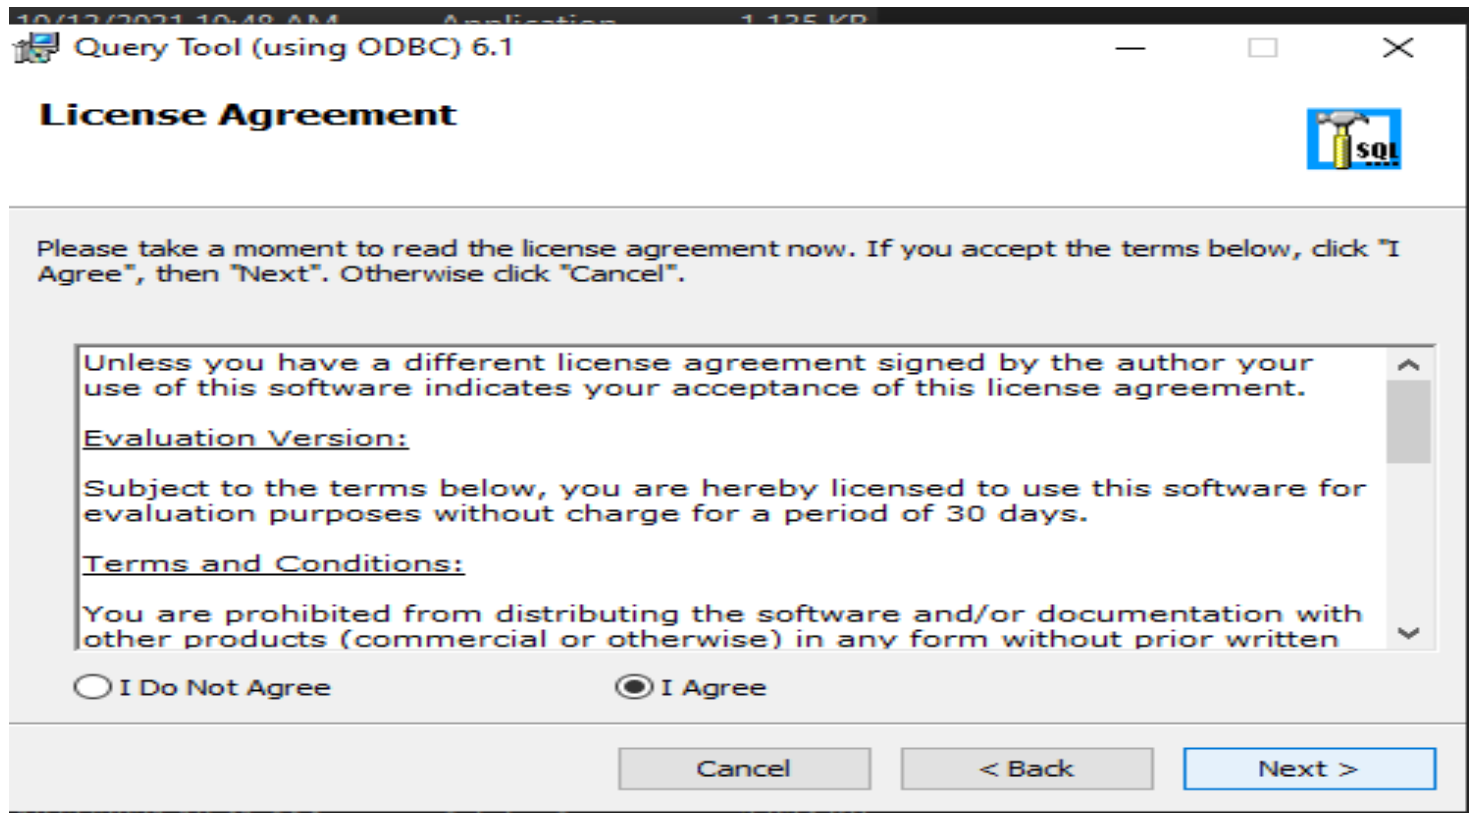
Query Tool (using ODBC) 6.1

License Agreement

SQL

Please take a moment to read the license agreement now. If you accept the terms below, click "I Agree", then "Next". Otherwise click "Cancel".

Unless you have a different license agreement signed by the author your use of this software indicates your acceptance of this license agreement.

Evaluation Version:

Subject to the terms below, you are hereby licensed to use this software for evaluation purposes without charge for a period of 30 days.

Terms and Conditions:

You are prohibited from distributing the software and/or documentation with other products (commercial or otherwise) in any form without prior written

I Do Not Agree

I Agree

Cancel

< Back

Next >